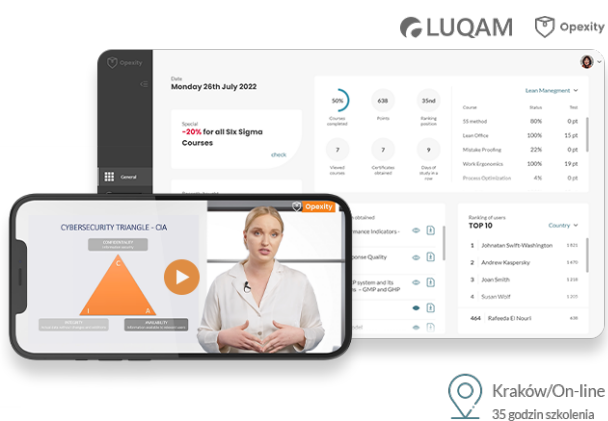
LUQAM Opexity

Opexity

Date
Monday 26th July 2022

Special
-20% for all Six Sigma Courses
check

General

| 50% | 638 | 35nd |
|---|---|---|
| Courses completed | Points | Ranking position |
| 7 | 7 | 9 |
| Viewed courses | Certificates obtained | Days of study in a row |

Lean Management

| Course | Status | Test |
|---|---|---|
| 5S method | 80% | 0 pt |
| Lean Office | 100% | 15 pt |
| Mistake Proofing | 22% | 0 pt |
| Work Ergonomics | 100% | 19 pt |
| Process Optimization | 4% | 0 pt |

Ranking of users
TOP 10
Country

| 1 | Johnatan Swift-Washington |
|---|---|
| 2 | Andrew Kaspersky |
| 3 | Joan Smith |
| 4 | Susan Wolf |
| 464 | Rafeeda El Nouri |

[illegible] Indicators -
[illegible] Quality
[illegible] system and its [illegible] – GMP and GHP

CYBERSECURITY TRIANGLE - CIA
CONFIDENTIALITY
C
I
A
INTEGRITY
AVAILABILITY

Opexity

Kraków/On-line
35 godzin szkolenia